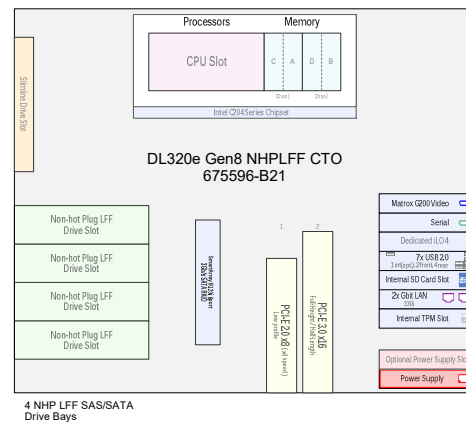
Processors
Memory
CPU Slot
C A D B
Chan 1 Chan 2
Intel C204 Series Chipset
Slimline Drive Slot
DL320e Gen8 NHPLFF CTO
675596-B21
Non-hot Plug LFF Drive Slot
Non-hot Plug LFF Drive Slot
Non-hot Plug LFF Drive Slot
Non-hot Plug LFF Drive Slot
SmartArray B120i 4port 1Gb/s SATA RAID
1
2
PCI-E 2.0 x8 (x4 speed) Low profile
PCI-E 3.0 x16 Full height / half length
Matrox G200 Video
Serial
Dedicated iLO 4
7x USB 2.0
1 int(opt.),2front,4rear
Internal SD Card Slot
2x Gbit LAN
330i
Internal TPM Slot
Optional Power Supply Slot
Power Supply
4 NHP LFF SAS/SATA Drive Bays